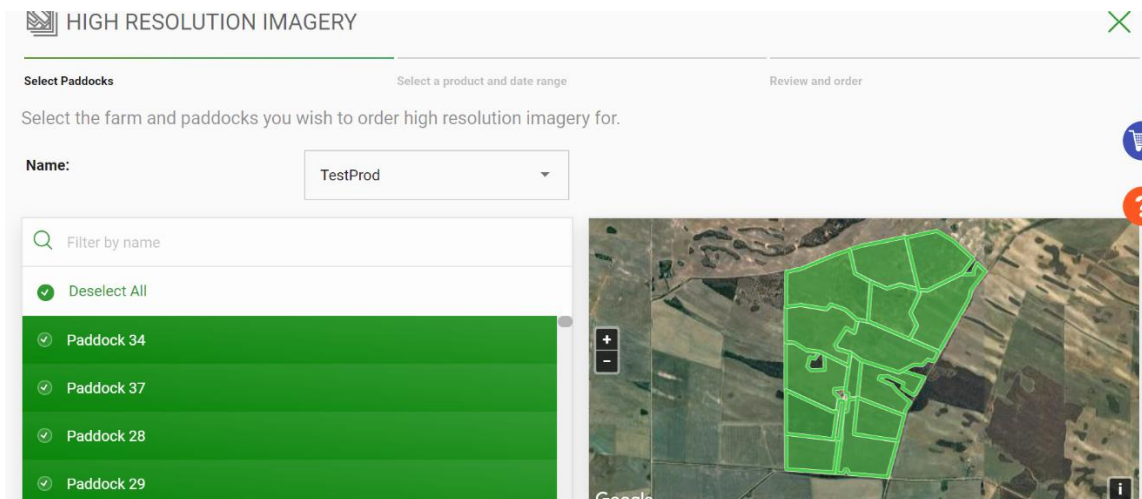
HIGH RESOLUTION IMAGERY

Select Paddocks

Select a product and date range

Review and order

Select the farm and paddocks you wish to order high resolution imagery for.

Name:

TestProd

Filter by name

Deselect All

Paddock 34

Paddock 37

Paddock 28

Paddock 29

+

-

Googl

i